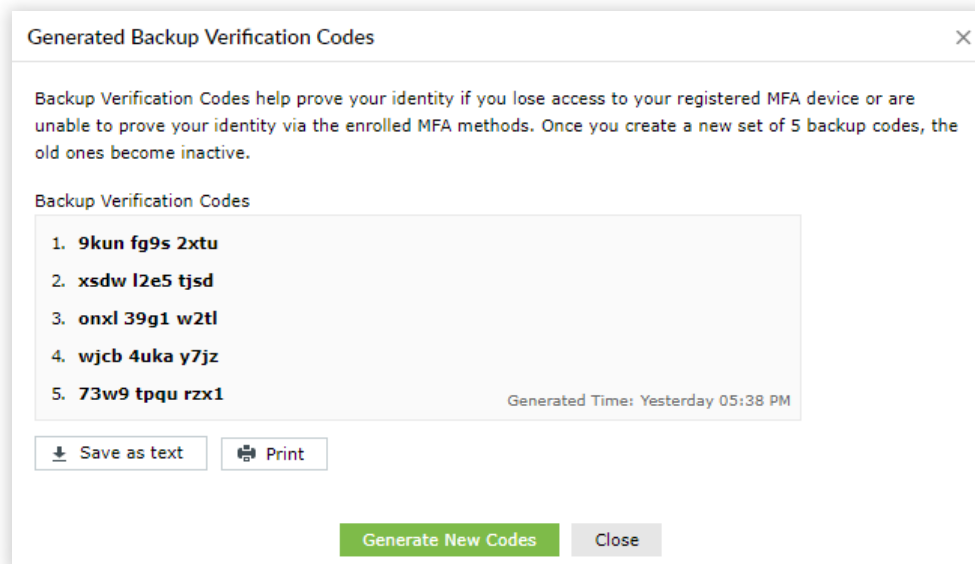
Generated Backup Verification Codes

×

Backup Verification Codes help prove your identity if you lose access to your registered MFA device or are unable to prove your identity via the enrolled MFA methods. Once you create a new set of 5 backup codes, the old ones become inactive.

Backup Verification Codes

1. 9kun fg9s 2xtu
2. xsdw l2e5 tjsd
3. onxl 39g1 w2tl
4. wjcb 4uka y7jz
5. 73w9 tpqu rzx1

Generated Time: Yesterday 05:38 PM

Save as text

Print

Generate New Codes

Close